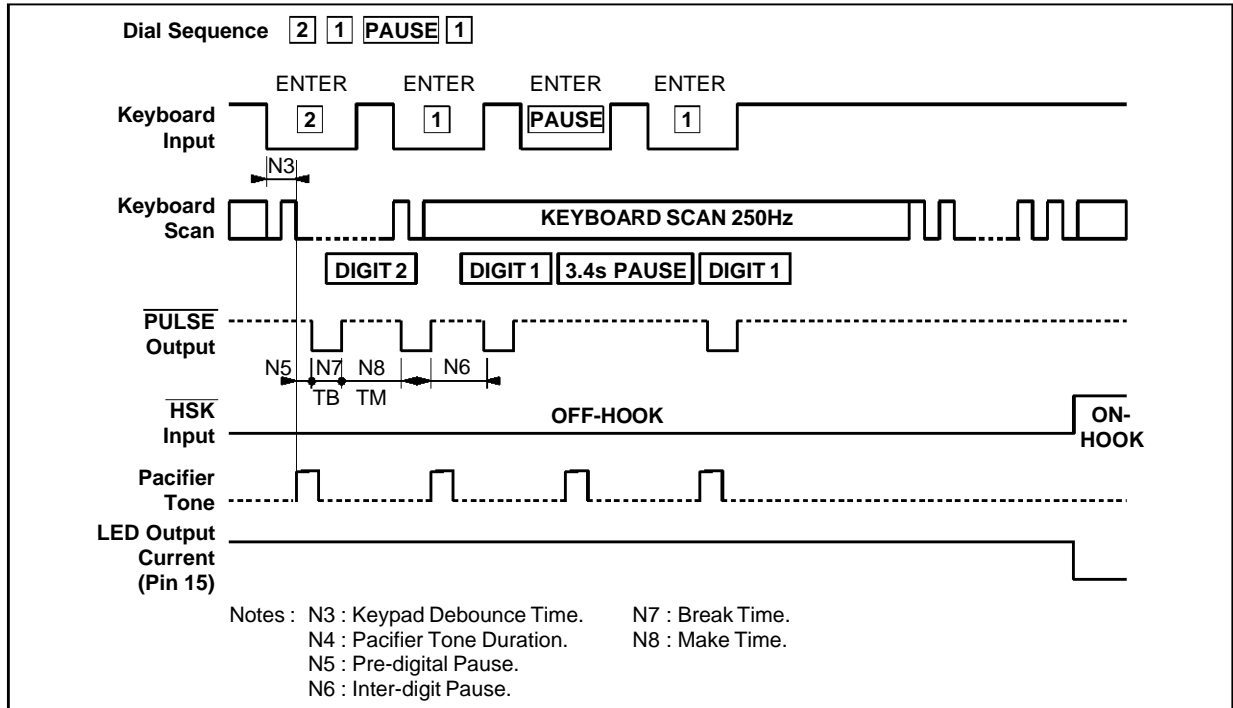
Dial Sequence 2 1 PAUSE 1

ENTER 2
ENTER 1
ENTER PAUSE
ENTER 1

Keyboard Input

N3

Keyboard Scan

KEYBOARD SCAN 250Hz

DIGIT 2
DIGIT 1
3.4s PAUSE
DIGIT 1

$\overline{PULSE}$ Output

N5 N7 N8 N6
TB TM

$\overline{HSK}$ Input

OFF-HOOK

ON-HOOK

Pacifier Tone

LED Output Current (Pin 15)

Notes : N3 : Keypad Debounce Time.
N4 : Pacifier Tone Duration.
N5 : Pre-digital Pause.
N6 : Inter-digit Pause.

N7 : Break Time.
N8 : Make Time.